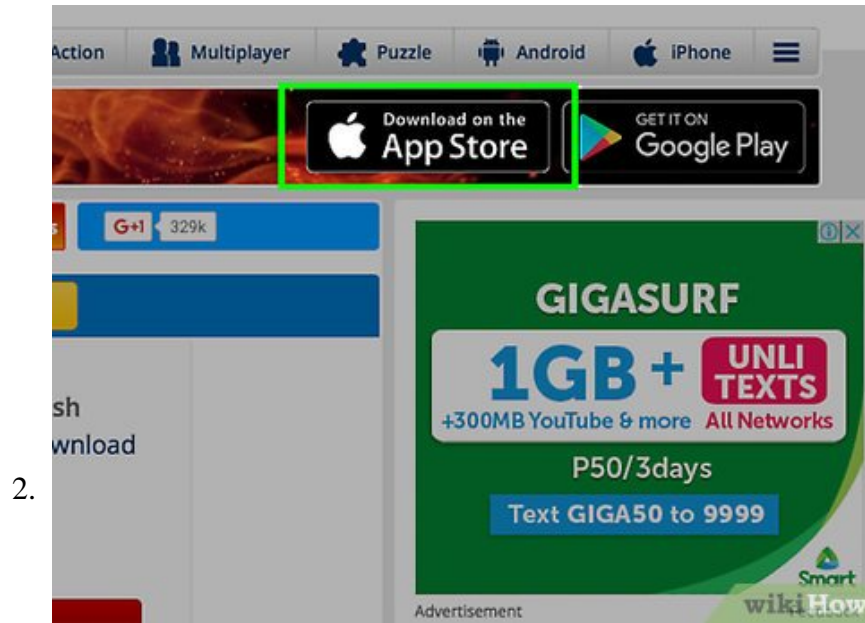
Action
Multiplayer
Puzzle
Android
iPhone

Download on the
App Store

GET IT ON
Google Play

G+1 329k

sh
wnload

2.

GIGASURF
1GB + UNLI TEXTS
+300MB YouTube & more All Networks
P50/3days
Text GIGA50 to 9999
Smart

Advertisement

wikiHow